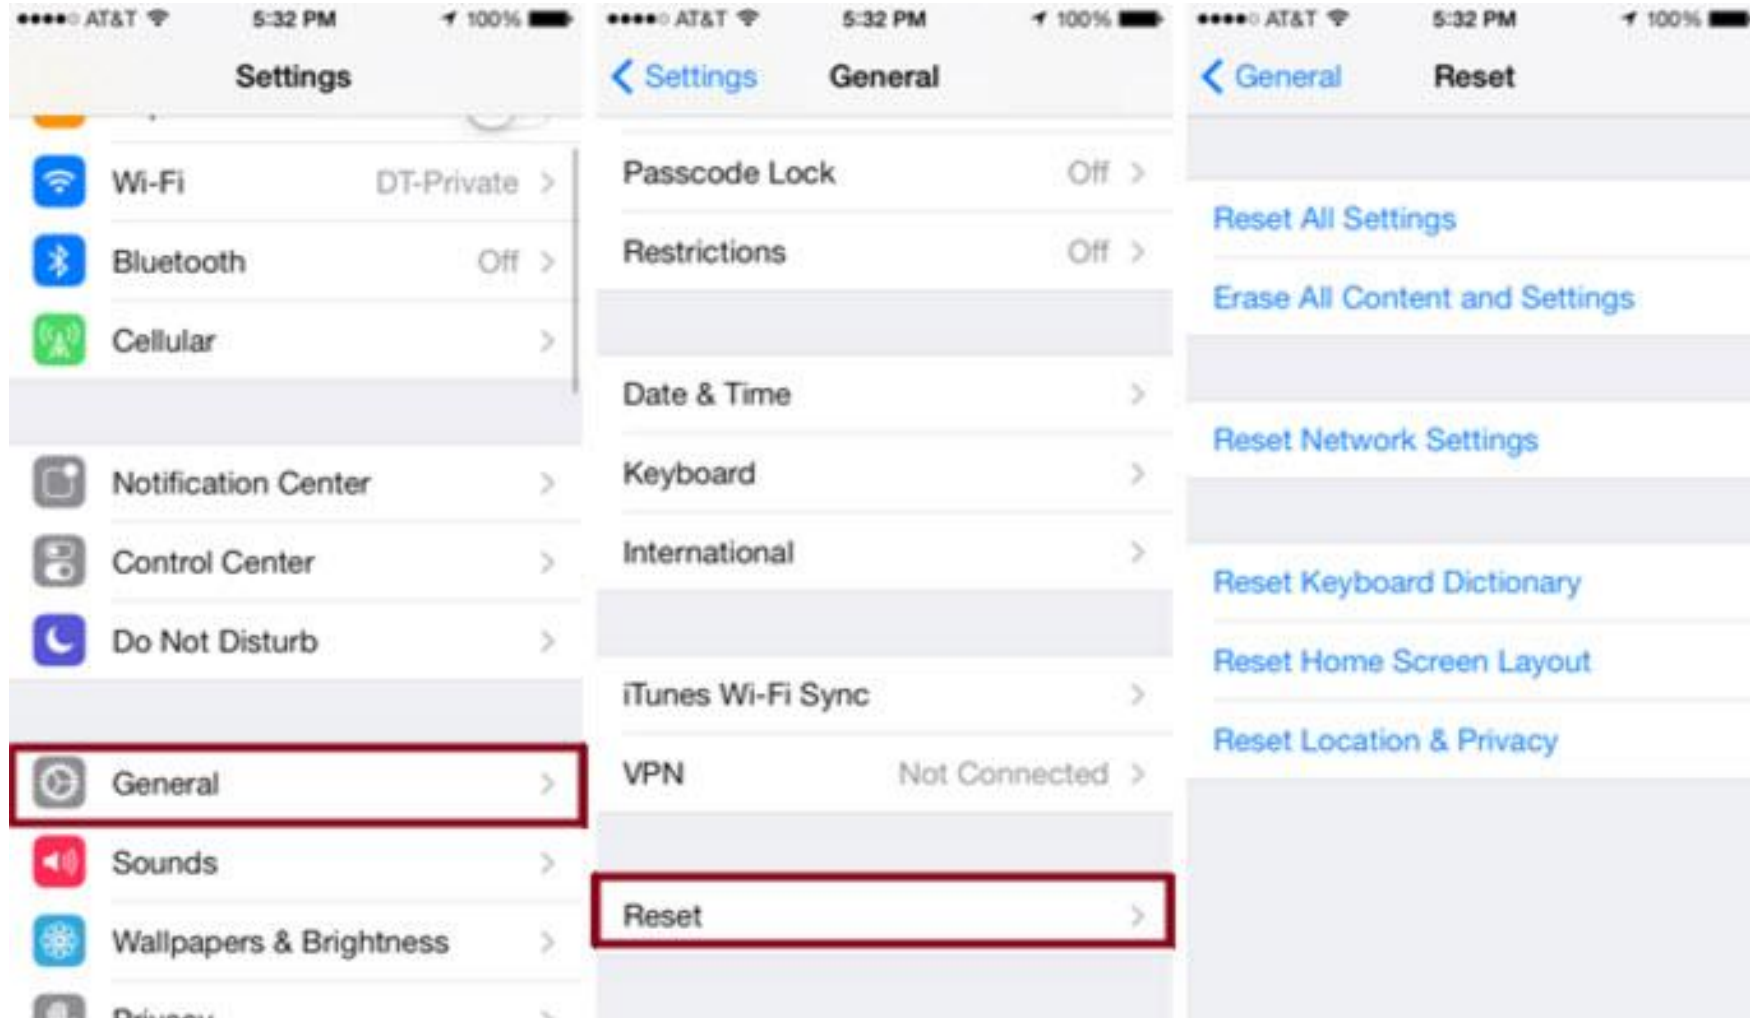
AT&T 5:32 PM 100%

Settings

Wi-Fi DT-Private >

Bluetooth Off >

Cellular >

Notification Center >

Control Center >

Do Not Disturb >

General >

Sounds >

Wallpapers & Brightness >

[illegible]

AT&T 5:32 PM 100%

< Settings General

Passcode Lock Off >

Restrictions Off >

Date & Time >

Keyboard >

International >

iTunes Wi-Fi Sync >

VPN Not Connected >

Reset >

AT&T 5:32 PM 100%

< General Reset

Reset All Settings

Erase All Content and Settings

Reset Network Settings

Reset Keyboard Dictionary

Reset Home Screen Layout

Reset Location & Privacy